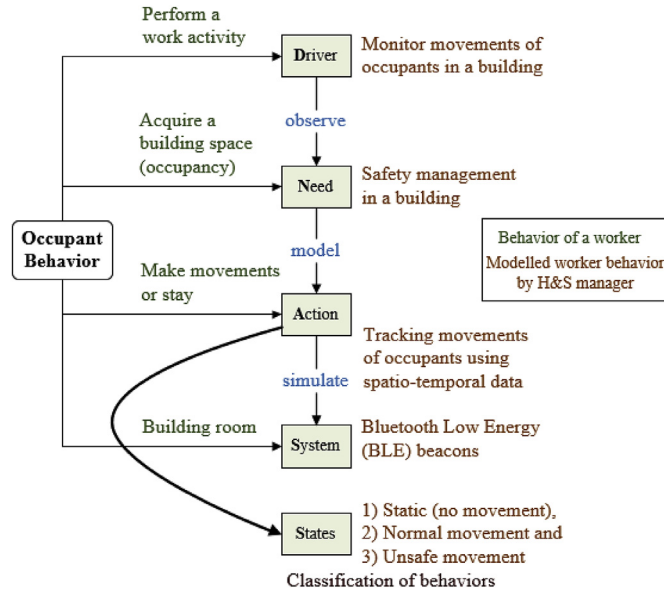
Perform a work activity

Driver

Monitor movements of occupants in a building

observe

Acquire a building space (occupancy)

Need

Safety management in a building

Occupant Behavior

model

Behavior of a worker

Modelled worker behavior by H&S manager

Make movements or stay

Action

Tracking movements of occupants using spatio-temporal data

simulate

Building room

System

Bluetooth Low Energy (BLE) beacons

States

1) Static (no movement),
2) Normal movement and
3) Unsafe movement

Classification of behaviors